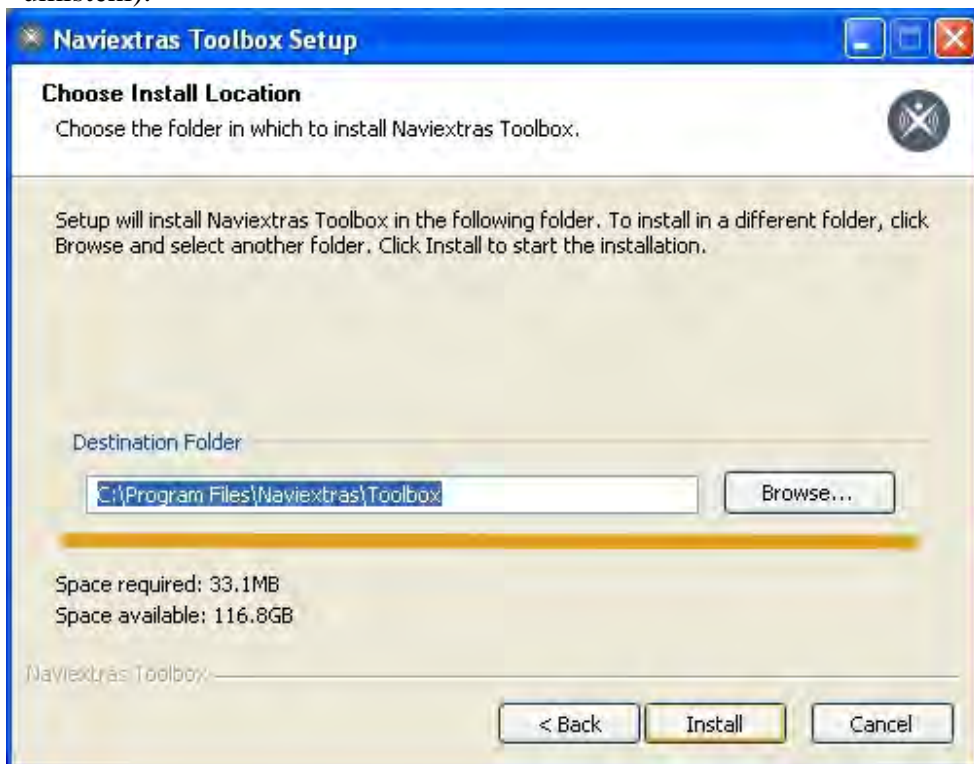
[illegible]

Naviextras Toolbox Setup

Choose Install Location

Choose the folder in which to install Naviextras Toolbox.

Setup will install Naviextras Toolbox in the following folder. To install in a different folder, click Browse and select another folder. Click Install to start the installation.

Destination Folder

C:\Program Files\Naviextras\Toolbox

Browse...

Space required: 33.1MB

Space available: 116.8GB

Naviextras Toolbox

< Back

Install

Cancel